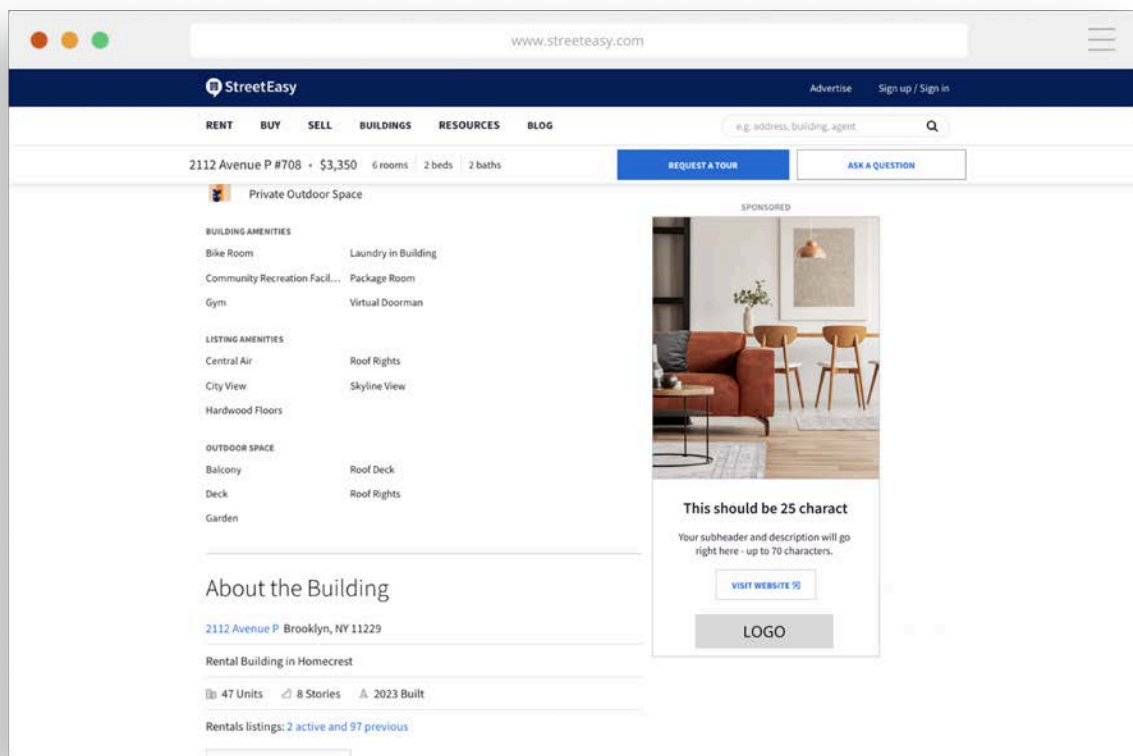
www.streeteasy.com

StreetEasy

Advertise Sign up / Sign in

RENT BUY SELL BUILDINGS RESOURCES BLOG

e.g. address, building, agent

2112 Avenue P #708 • $3,350 6 rooms 2 beds 2 baths

REQUEST A TOUR

ASK A QUESTION

Private Outdoor Space

BUILDING AMENITIES

Bike Room
Laundry in Building
Community Recreation Facil...
Package Room
Gym
Virtual Doorman

LISTING AMENITIES

Central Air
Roof Rights
City View
Skyline View
Hardwood Floors

OUTDOOR SPACE

Balcony
Roof Deck
Deck
Roof Rights
Garden

About the Building

2112 Avenue P Brooklyn, NY 11229

Rental Building in Homecrest

47 Units 8 Stories 2023 Built

Rentals listings: 2 active and 97 previous

SPONSORED

This should be 25 charact

Your subheader and description will go right here - up to 70 characters.

VISIT WEBSITE

LOGO